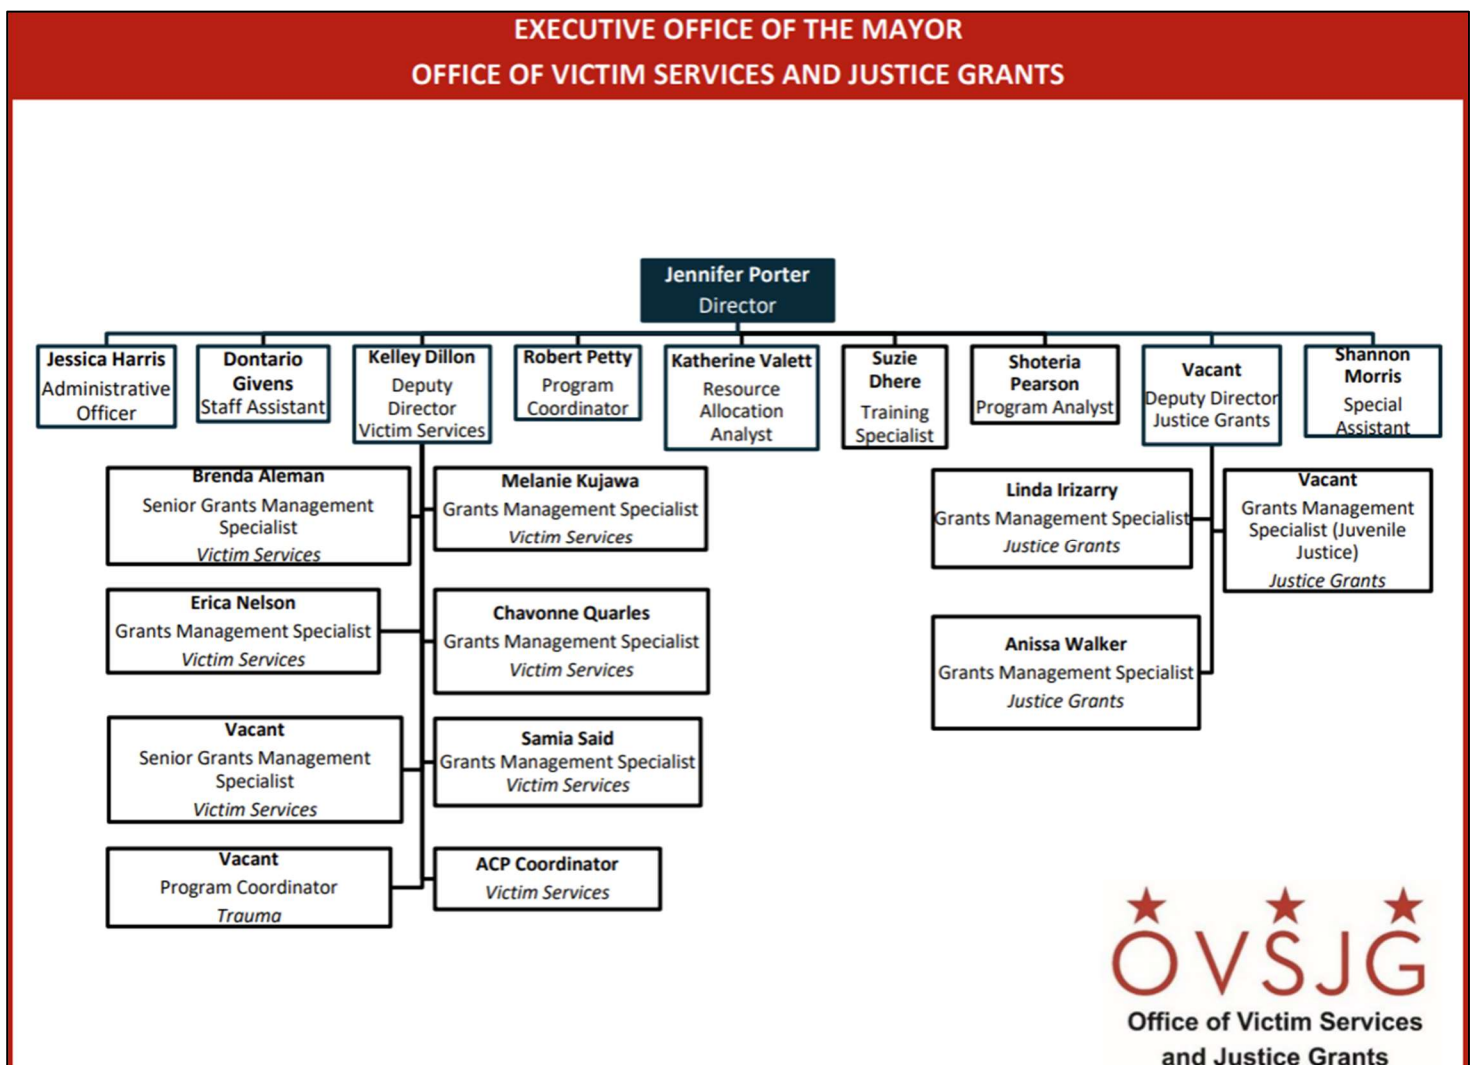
EXECUTIVE OFFICE OF THE MAYOR
OFFICE OF VICTIM SERVICES AND JUSTICE GRANTS

Jennifer Porter
Director

Jessica Harris
Administrative Officer

Dontario Givens
Staff Assistant

Kelley Dillon
Deputy Director
Victim Services

Robert Petty
Program Coordinator

Katherine Valett
Resource Allocation Analyst

Suzie Dhere
Training Specialist

Shoteria Pearson
Program Analyst

Vacant
Deputy Director
Justice Grants

Shannon Morris
Special Assistant

Brenda Aleman
Senior Grants Management Specialist
Victim Services

Melanie Kujawa
Grants Management Specialist
Victim Services

Erica Nelson
Grants Management Specialist
Victim Services

Chavonne Quarles
Grants Management Specialist
Victim Services

Vacant
Senior Grants Management Specialist
Victim Services

Samia Said
Grants Management Specialist
Victim Services

Vacant
Program Coordinator
Trauma

ACP Coordinator
Victim Services

Linda Irizarry
Grants Management Specialist
Justice Grants

Vacant
Grants Management Specialist (Juvenile Justice)
Justice Grants

Anissa Walker
Grants Management Specialist
Justice Grants

OVSJG
Office of Victim Services and Justice Grants